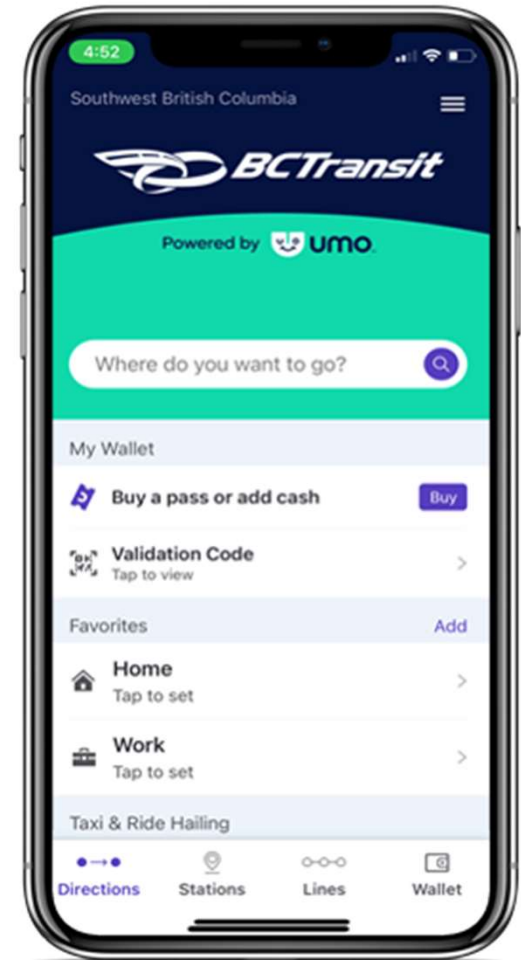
4:52

Southwest British Columbia

BCTransit

Powered by umo

Where do you want to go?

My Wallet

Buy a pass or add cash

Buy

Validation Code
Tap to view

Favorites

Add

Home
Tap to set

Work
Tap to set

Taxi & Ride Hailing

Directions

Stations

Lines

Wallet